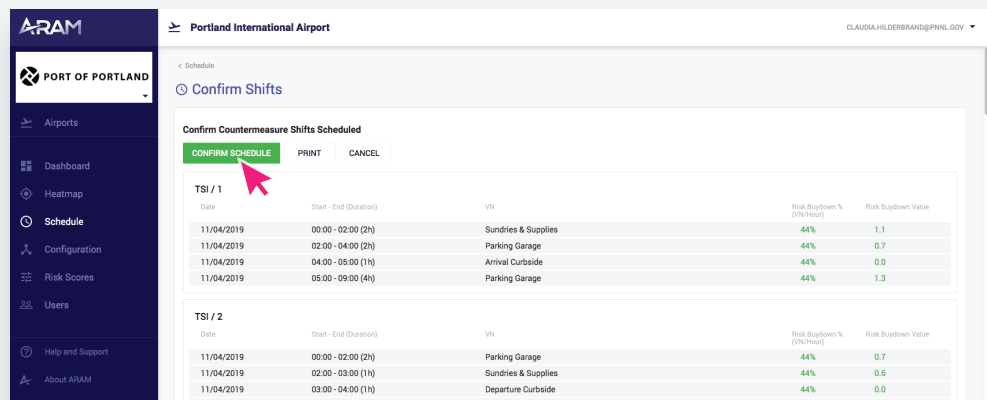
ARAM

PORT OF PORTLAND

Airports

Dashboard

Heatmap

Schedule

Configuration

Risk Scores

Users

Help and Support

About ARAM

Portland International Airport

CLAUDIA.HILDERBRAND@PNNL.GOV

< Schedule

Confirm Shifts

Confirm Countermeasure Shifts Scheduled

CONFIRM SCHEDULE PRINT CANCEL

TSI / 1

| Date | Start - End (Duration) | VN | Risk Buydown % (VN/Hour) | Risk Buydown Value |
|---|---|---|---|---|
| 11/04/2019 | 00:00 - 02:00 (2h) | Sundries & Supplies | 44% | 1.1 |
| 11/04/2019 | 02:00 - 04:00 (2h) | Parking Garage | 44% | 0.7 |
| 11/04/2019 | 04:00 - 05:00 (1h) | Arrival Curbside | 44% | 0.0 |
| 11/04/2019 | 05:00 - 09:00 (4h) | Parking Garage | 44% | 1.3 |

TSI / 2

| Date | Start - End (Duration) | VN | Risk Buydown % (VN/Hour) | Risk Buydown Value |
|---|---|---|---|---|
| 11/04/2019 | 00:00 - 02:00 (2h) | Parking Garage | 44% | 0.7 |
| 11/04/2019 | 02:00 - 03:00 (1h) | Sundries & Supplies | 44% | 0.6 |
| 11/04/2019 | 03:00 - 04:00 (1h) | Departure Curbside | 44% | 0.0 |